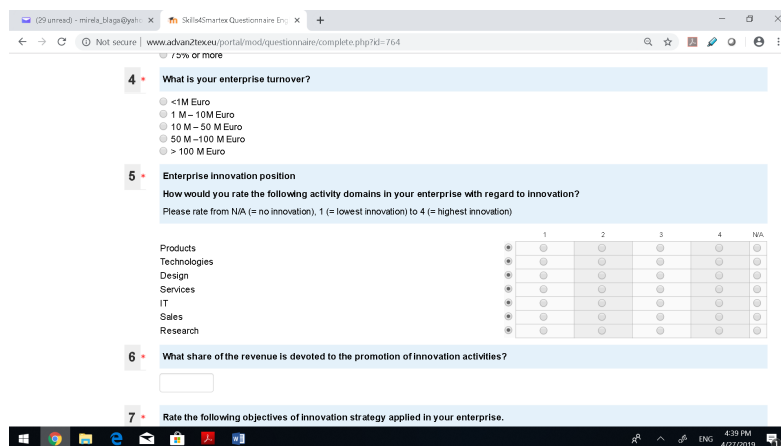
(29 unread) - mirela_blaga@yah ×
Skills4Smartex Questionnaire Eng ×
+

Not secure | www.advan2tex.eu/portal/mod/questionnaire/complete.php?id=764

75% or more

4 * What is your enterprise turnover?

<1M Euro
1 M – 10M Euro
10 M – 50 M Euro
50 M –100 M Euro
> 100 M Euro

5 * Enterprise innovation position

How would you rate the following activity domains in your enterprise with regard to innovation?

Please rate from N/A (= no innovation), 1 (= lowest innovation) to 4 (= highest innovation)

| | 1 | 2 | 3 | 4 | N/A |
|---|---|---|---|---|---|
| Products | | | | | |
| Technologies | | | | | |
| Design | | | | | |
| Services | | | | | |
| IT | | | | | |
| Sales | | | | | |
| Research | | | | | |

6 * What share of the revenue is devoted to the promotion of innovation activities?

7 * Rate the following objectives of innovation strategy applied in your enterprise.

ENG 4:39 PM 4/27/2019